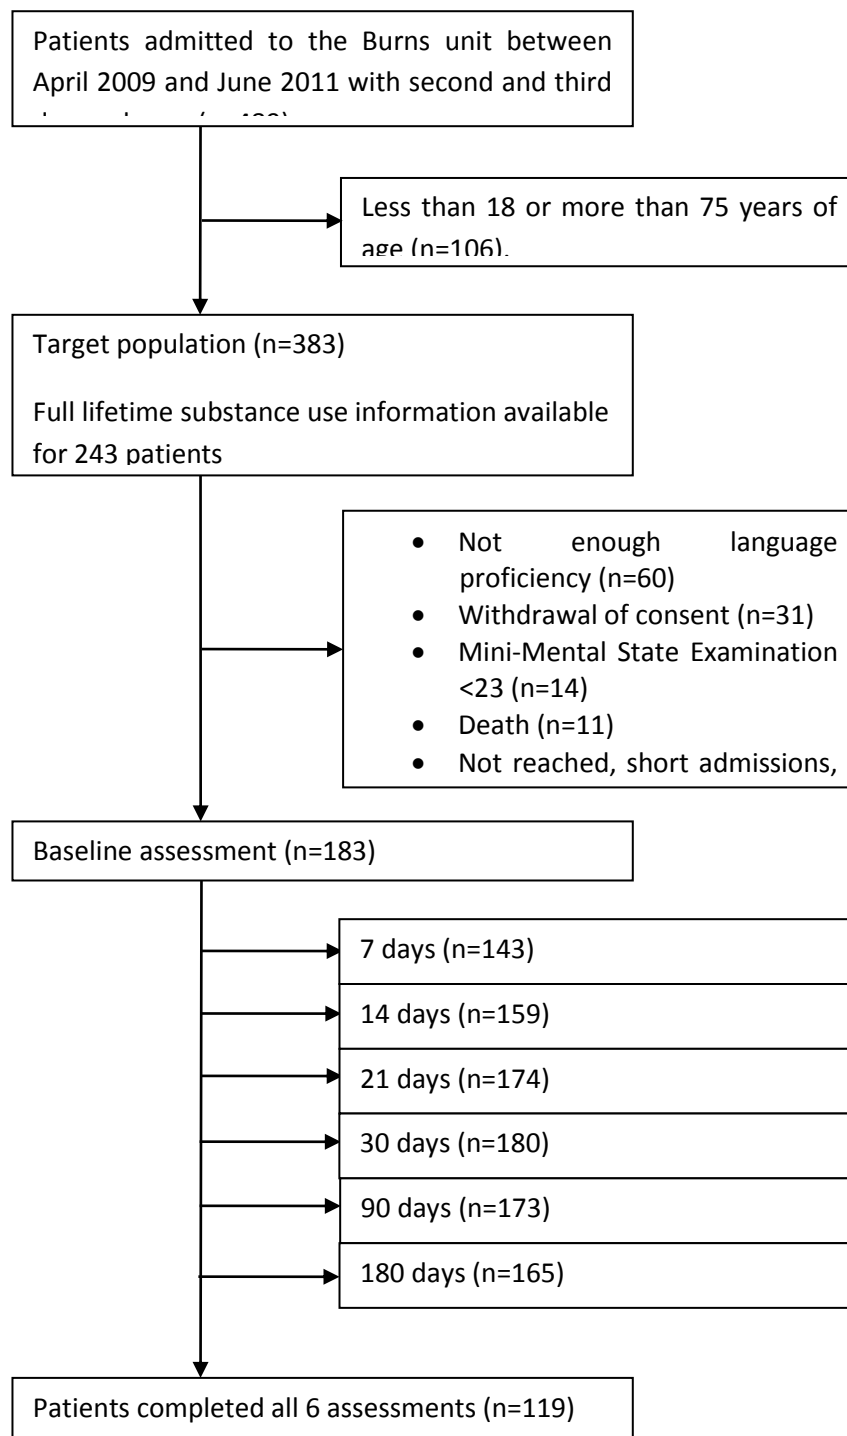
Patients admitted to the Burns unit between April 2009 and June 2011 with second and third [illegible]

Less than 18 or more than 75 years of age (n=106).

Target population (n=383)

Full lifetime substance use information available for 243 patients

- Not enough language proficiency (n=60)
- Withdrawal of consent (n=31)
- Mini-Mental State Examination <23 (n=14)
- Death (n=11)
- Not reached, short admissions,

Baseline assessment (n=183)

7 days (n=143)

14 days (n=159)

21 days (n=174)

30 days (n=180)

90 days (n=173)

180 days (n=165)

Patients completed all 6 assessments (n=119)